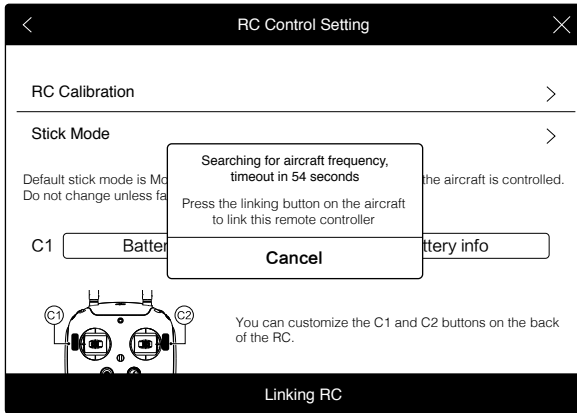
RC Control Setting

RC Calibration

Stick Mode

Default stick mode is Mo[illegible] the aircraft is controlled. Do not change unless fa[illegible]

Searching for aircraft frequency, timeout in 54 seconds

Press the linking button on the aircraft to link this remote controller

Cancel

C1 Batte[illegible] ttery info

C1 C2

You can customize the C1 and C2 buttons on the back of the RC.

Linking RC